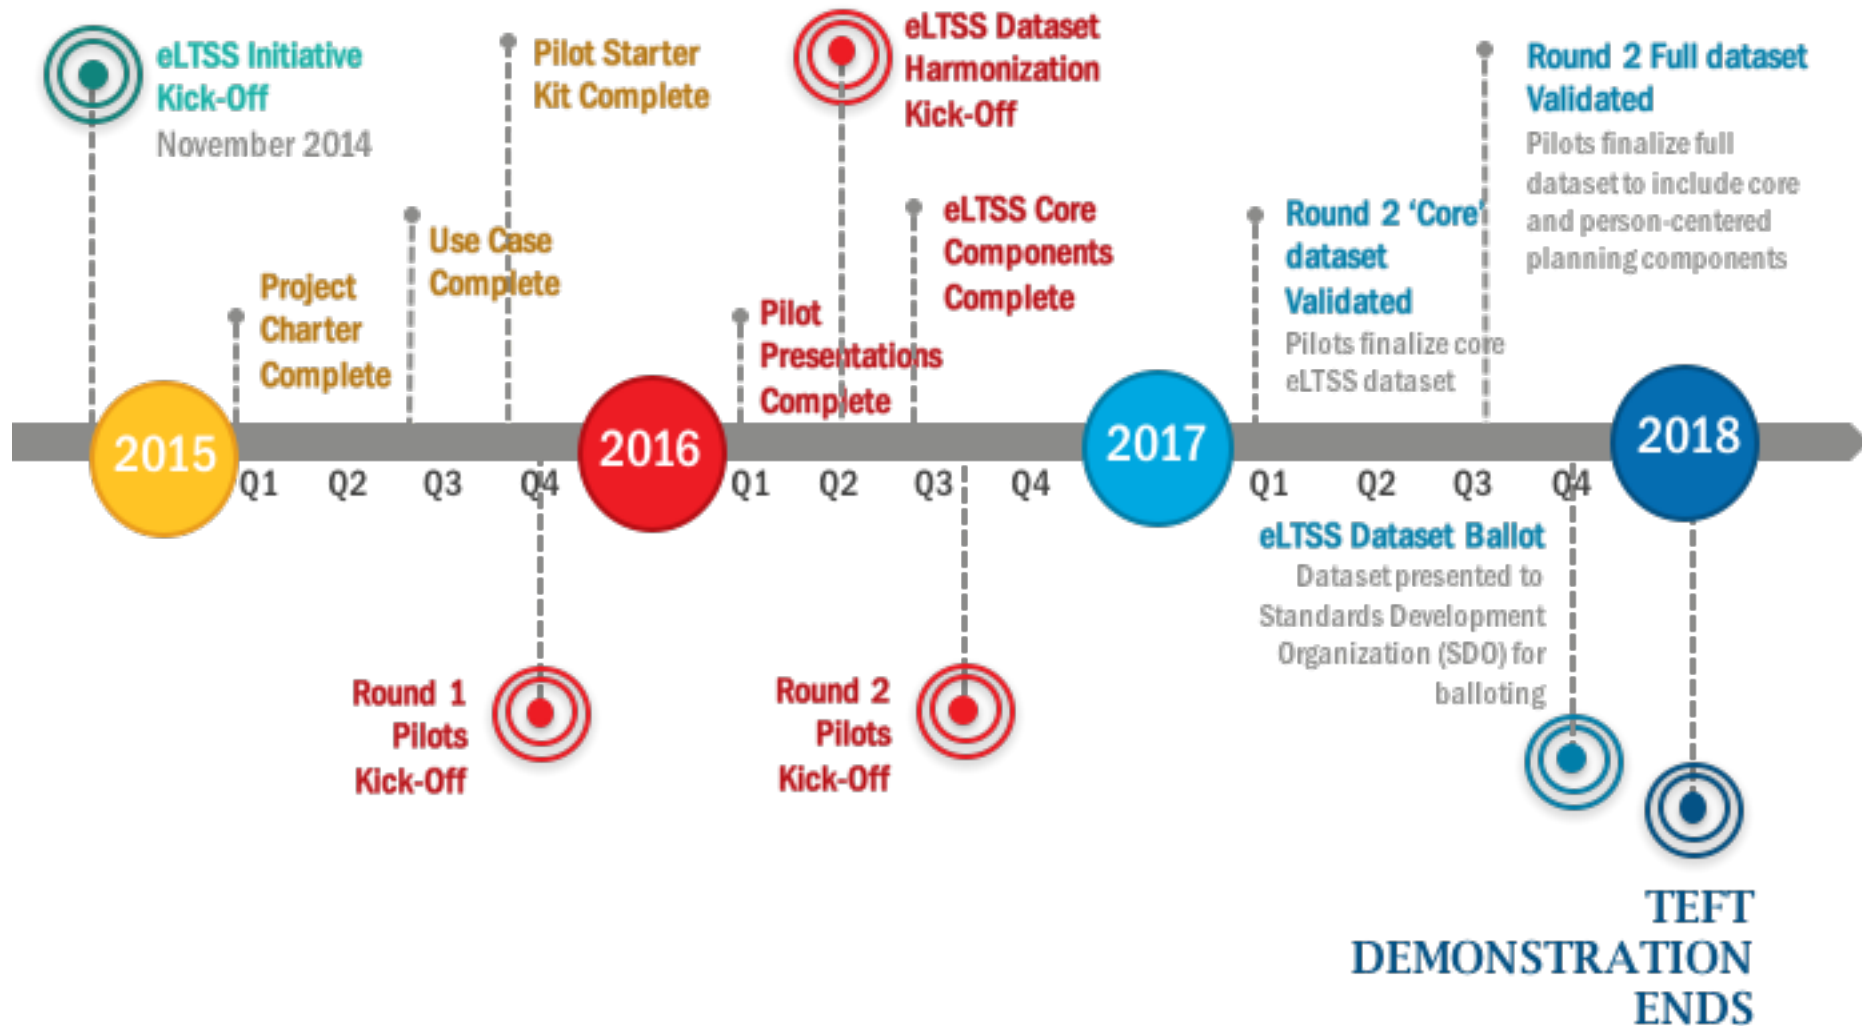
eLTSS Initiative Kick-Off
November 2014

Pilot Starter Kit Complete

eLTSS Dataset Harmonization Kick-Off

Round 2 Full dataset Validated
Pilots finalize full dataset to include core and person-centered planning components

Project Charter Complete

Use Case Complete

Pilot Presentations Complete

eLTSS Core Components Complete

Round 2 'Core' dataset Validated
Pilots finalize core eLTSS dataset

2015 Q1 Q2 Q3 Q4 2016 Q1 Q2 Q3 Q4 2017 Q1 Q2 Q3 Q4 2018

eLTSS Dataset Ballot
Dataset presented to Standards Development Organization (SDO) for balloting

Round 1 Pilots Kick-Off

Round 2 Pilots Kick-Off

TEFT DEMONSTRATION ENDS